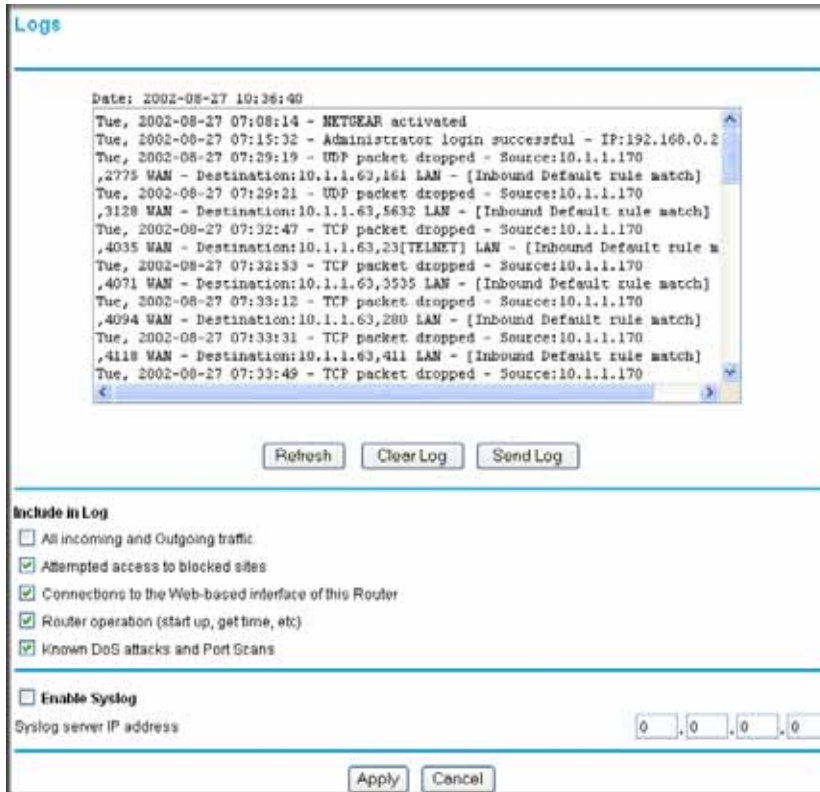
Logs

Date: 2002-08-27 10:36:40

Tue, 2002-08-27 07:08:14 - NETGEAR activated
Tue, 2002-08-27 07:15:32 - Administrator login successful - IP:192.168.0.2
Tue, 2002-08-27 07:29:19 - UDP packet dropped - Source:10.1.1.170
,2775 WAN - Destination:10.1.1.63,161 LAN - [Inbound Default rule match]
Tue, 2002-08-27 07:29:21 - UDP packet dropped - Source:10.1.1.170
,3128 WAN - Destination:10.1.1.63,5632 LAN - [Inbound Default rule match]
Tue, 2002-08-27 07:32:47 - TCP packet dropped - Source:10.1.1.170
,4035 WAN - Destination:10.1.1.63,23[TELNET] LAN - [Inbound Default rule m
Tue, 2002-08-27 07:32:53 - TCP packet dropped - Source:10.1.1.170
,4071 WAN - Destination:10.1.1.63,3535 LAN - [Inbound Default rule match]
Tue, 2002-08-27 07:33:12 - TCP packet dropped - Source:10.1.1.170
,4094 WAN - Destination:10.1.1.63,280 LAN - [Inbound Default rule match]
Tue, 2002-08-27 07:33:31 - TCP packet dropped - Source:10.1.1.170
,4118 WAN - Destination:10.1.1.63,411 LAN - [Inbound Default rule match]
Tue, 2002-08-27 07:33:49 - TCP packet dropped - Source:10.1.1.170

Refresh | Clear Log | Send Log

Include in Log

All incoming and Outgoing traffic

Attempted access to blocked sites

Connections to the Web-based interface of this Router

Router operation (start up, get time, etc)

Known DoS attacks and Port Scans

Enable Syslog

Syslog server IP address 0 . 0 . 0 . 0

Apply | Cancel